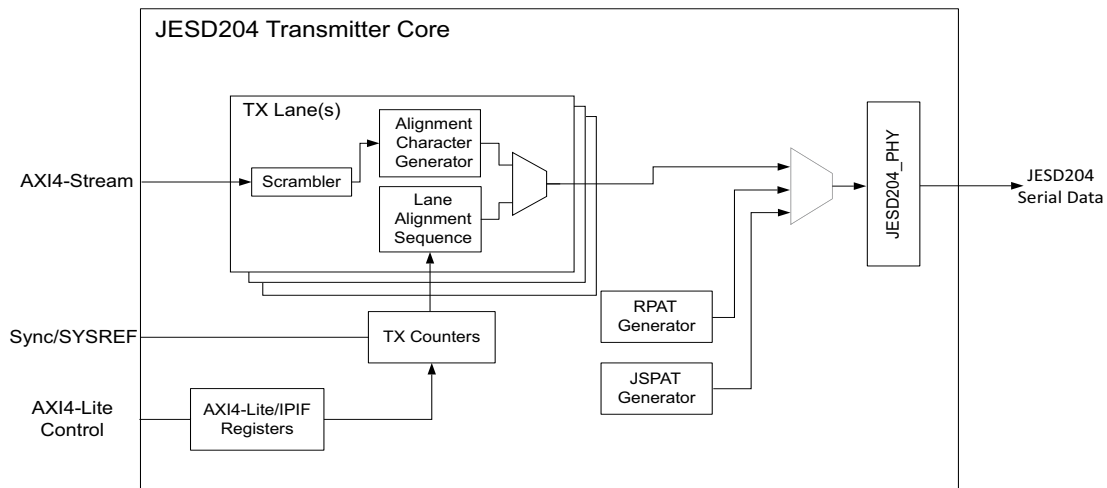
JESD204 Transmitter Core

TX Lane(s)

Alignment Character Generator

Scrambler

Lane Alignment Sequence

AXI4-Stream

JESD204_PHY

JESD204 Serial Data

RPAT Generator

JSPAT Generator

Sync/SYSREF

TX Counters

AXI4-Lite Control

AXI4-Lite/IPIF Registers